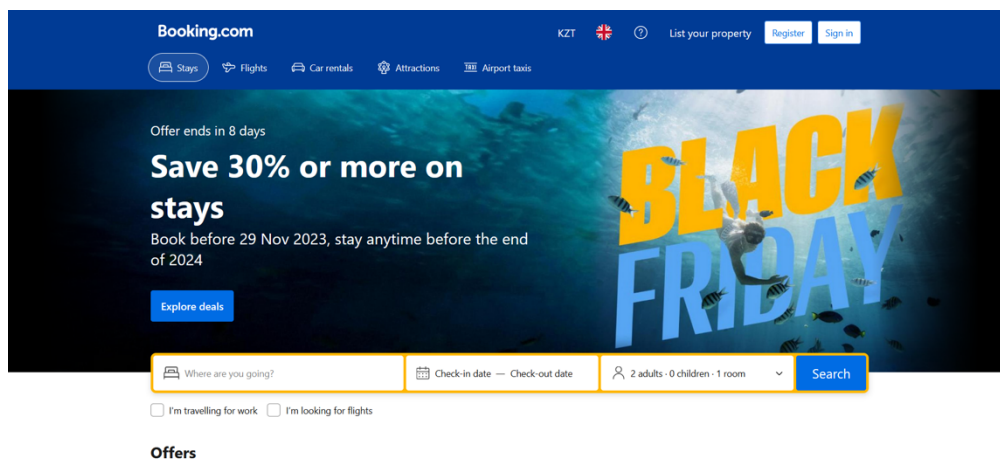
Booking.com

KZT

List your property

Register

Sign in

Stays

Flights

Car rentals

Attractions

Airport taxis

Offer ends in 8 days

Save 30% or more on stays

Book before 29 Nov 2023, stay anytime before the end of 2024

Explore deals

BLACK FRIDAY

Where are you going?

Check-in date — Check-out date

2 adults · 0 children · 1 room

Search

I'm travelling for work

I'm looking for flights

Offers